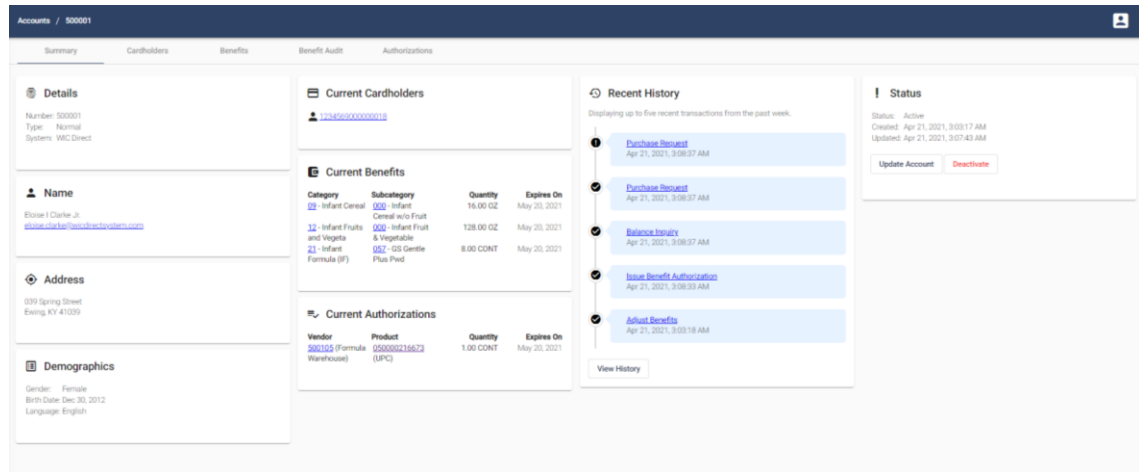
Accounts / 500001

Summary
Cardholders
Benefits
Benefit Audit
Authorizations

Details

Number: 500001
Type: Normal
System: WIC Direct

Name

Eloise I Clarke Jr.
eloise.clarke@wicdirectsystem.com

Address

039 Spring Street
Ewing, KY 41039

Demographics

Gender: Female
Birth Date: Dec 30, 2012
Language: English

Current Cardholders

12345693000000018

Current Benefits

| Category | Subcategory | Quantity | Expires On |
|---|---|---|---|
| 09 - Infant Cereal | 000 - Infant Cereal w/o Fruit | 16.00 OZ | May 20, 2021 |
| 12 - Infant Fruits and Vegeta | 000 - Infant Fruit & Vegetable | 128.00 OZ | May 20, 2021 |
| 21 - Infant Formula (IF) | 057 - GS Gentle Plus Pwd | 8.00 CONT | May 20, 2021 |

Current Authorizations

| Vendor | Product | Quantity | Expires On |
|---|---|---|---|
| 500105 (Formula Warehouse) | 050000216673 (UPC) | 1.00 CONT | May 20, 2021 |

Recent History

Displaying up to five recent transactions from the past week.

Purchase Request
Apr 21, 2021, 3:08:37 AM

Purchase Request
Apr 21, 2021, 3:08:37 AM

Balance Inquiry
Apr 21, 2021, 3:08:37 AM

Issue Benefit Authorization
Apr 21, 2021, 3:08:33 AM

Adjust Benefits
Apr 21, 2021, 3:03:18 AM

View History

Status

Status: Active
Created: Apr 21, 2021, 3:03:17 AM
Updated: Apr 21, 2021, 3:07:43 AM

Update Account
Deactivate